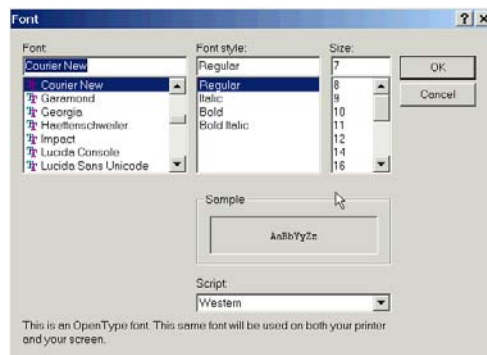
Font

? X

Font:
Courier New
Courier New
Garamond
Georgia
Haettenschweiler
Impact
Lucida Console
Lucida Sans Unicode

Font style:
Regular
Regular
Italic
Bold
Bold Italic

Size:
7
8
9
10
11
12
14
16

OK
Cancel

Sample
AaBbYyZz

Script:
Western

This is an OpenType font. This same font will be used on both your printer and your screen.